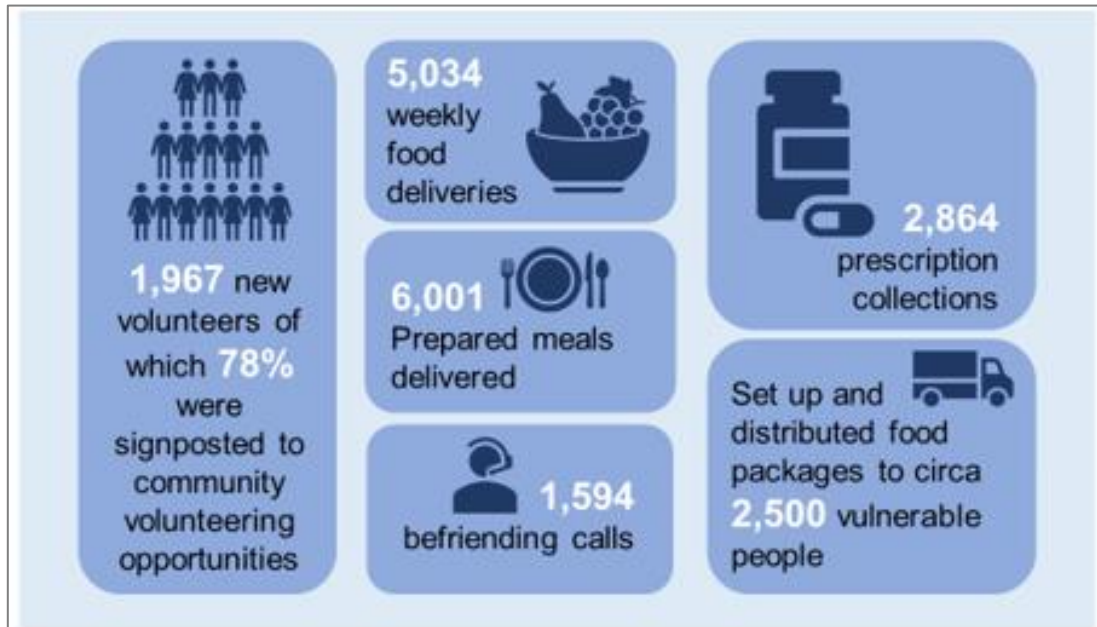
1,967 new volunteers of which 78% were signposted to community volunteering opportunities

5,034 weekly food deliveries

6,001 Prepared meals delivered

1,594 befriending calls

2,864 prescription collections

Set up and distributed food packages to circa 2,500 vulnerable people